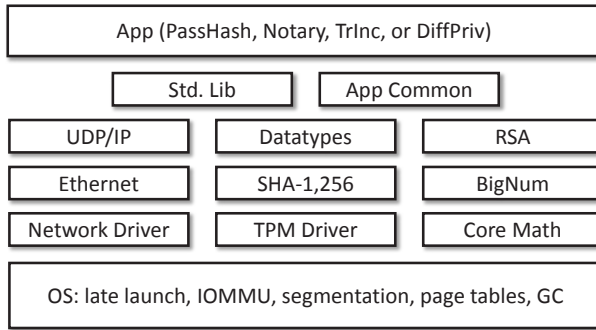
App (PassHash, Notary, TrInc, or DiffPriv)

Std. Lib

App Common

UDP/IP

Datatypes

RSA

Ethernet

SHA-1,256

BigNum

Network Driver

TPM Driver

Core Math

OS: late launch, IOMMU, segmentation, page tables, GC